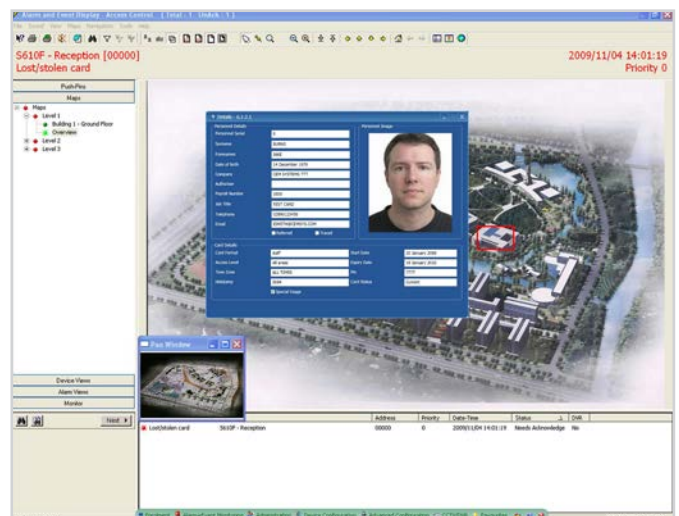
Alarm and Event Display - Access Control - [ Total : 1 Unack : 1 ]

S610F - Reception [00000]
Lost/stolen card

2009/11/04 14:01:19
Priority 0

Push-Pins
Maps

Maps
Level 1
Building 1 - Ground Floor
Overview
Level 2
Level 3

Details

Personnel Details
Personnel Image

Card Details

Pan Window

Device Views
Alarm Views
Monitor

Next

| | | Address | Priority | Date-Time | Status | DVR |
|---|---|---|---|---|---|---|
| Lost/stolen card | S610F - Reception | 00000 | 0 | 2009/11/04 14:01:19 | Needs Acknowledge | No |